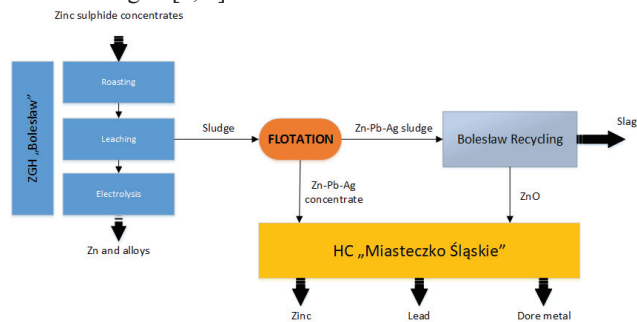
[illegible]

Zinc sulphide concentrates

ZGH „Bolesław”

Roasting

Leaching

Electrolysis

Zn and alloys

Sludge

FLOTATION

Zn-Pb-Ag sludge

Bolesław Recycling

Slag

Zn-Pb-Ag concentrate

ZnO

HC „Miasteczko Śląskie”

Zinc

Lead

Dore metal